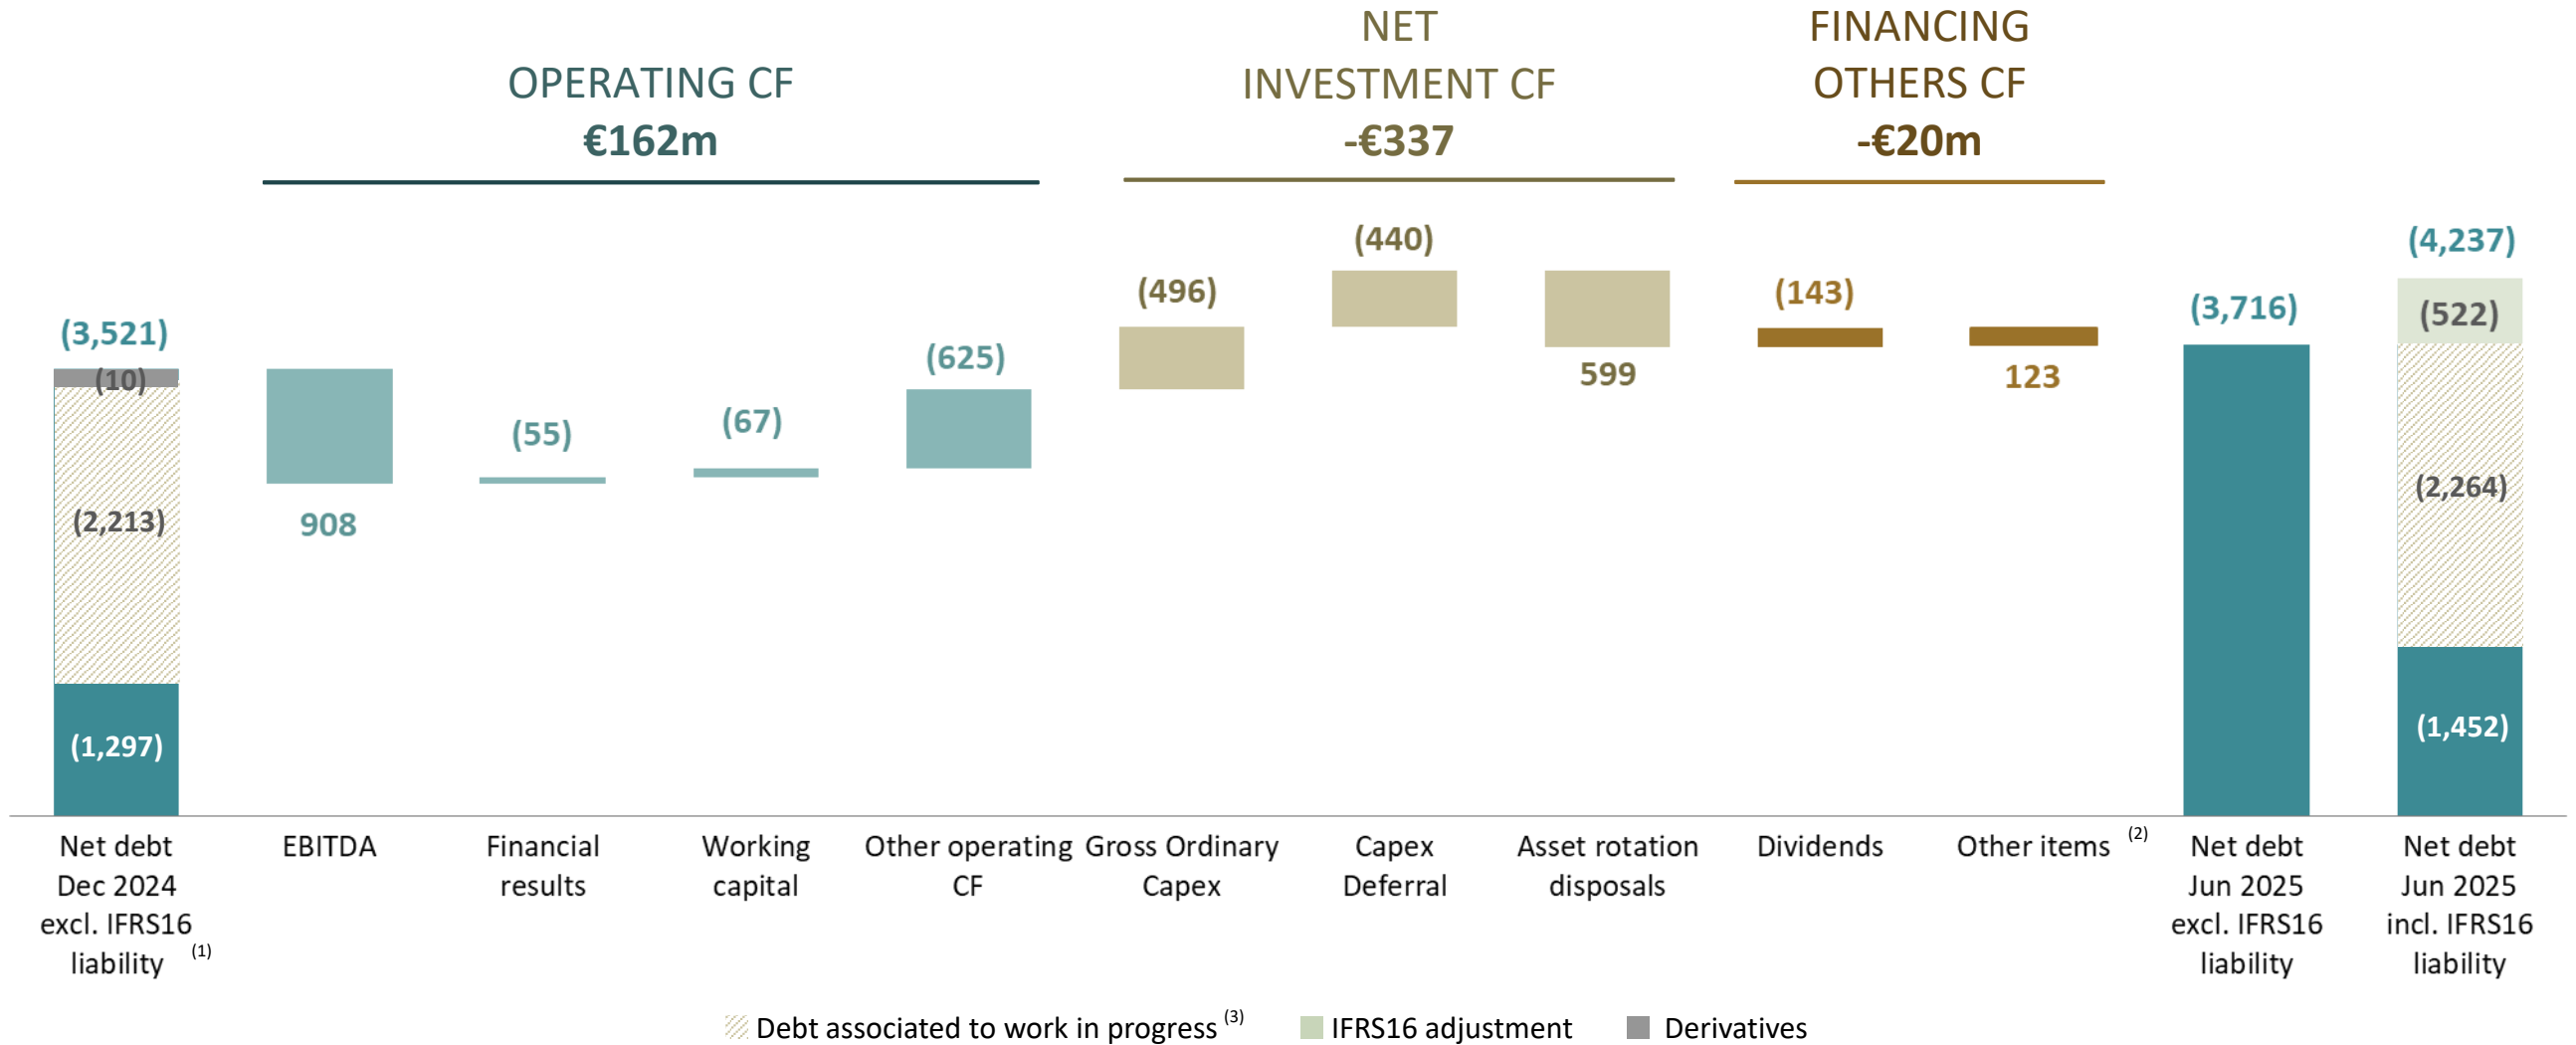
OPERATING CF
€162m

NET INVESTMENT CF
-€337

FINANCING OTHERS CF
-€20m

(3,521)
(10)
(2,213)
(1,297)

908

(55)

(67)

(625)

(496)

(440)

599

(143)

123

(3,716)

(4,237)
(522)
(2,264)
(1,452)

Net debt Dec 2024 excl. IFRS16 liability $^{(1)}$

EBITDA

Financial results

Working capital

Other operating CF

Gross Ordinary Capex

Capex Deferral

Asset rotation disposals

Dividends

Other items $^{(2)}$

Net debt Jun 2025 excl. IFRS16 liability

Net debt Jun 2025 incl. IFRS16 liability

Debt associated to work in progress $^{(3)}$ IFRS16 adjustment Derivatives